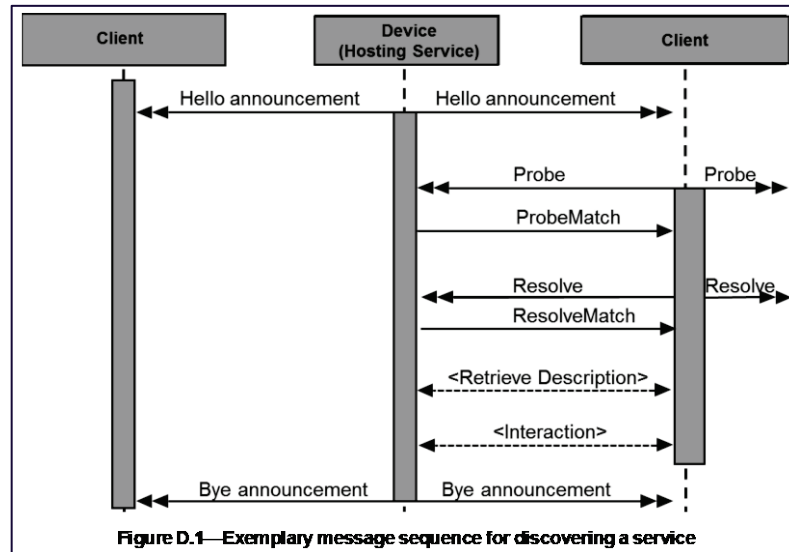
Client

Device
(Hosting Service)

Client

Hello announcement

Hello announcement

Probe

Probe

ProbeMatch

Resolve

Resolve

ResolveMatch

<Retrieve Description>

<Interaction>

Bye announcement

Bye announcement

Figure D.1—Exemplary message sequence for discovering a service